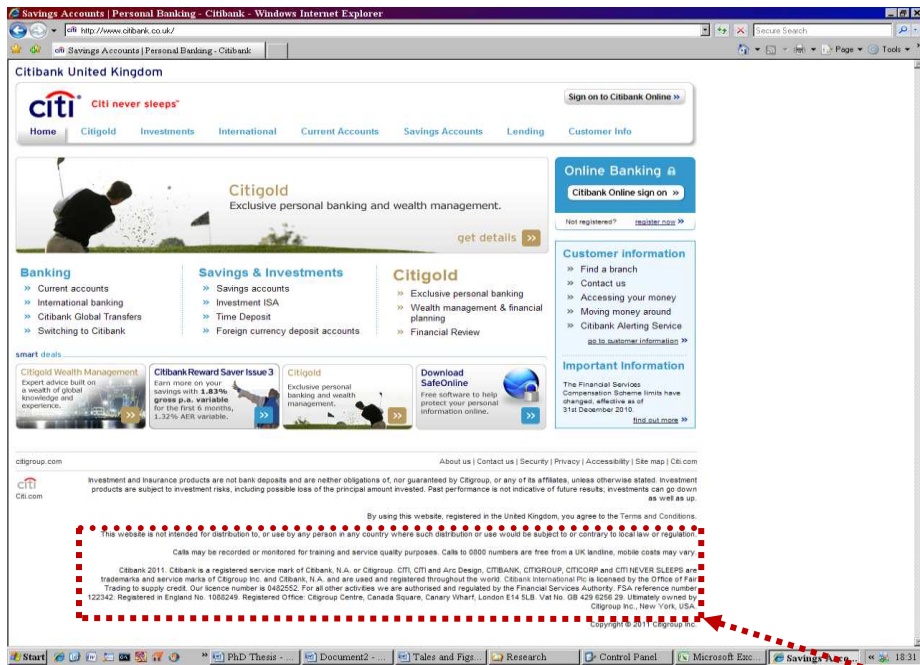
Savings Accounts | Personal Banking - Citibank - Windows Internet Explorer

http://www.citibank.co.uk/

Secure Search

Savings Accounts | Personal Banking - Citibank

Page ▾ Tools ▾

Citibank United Kingdom

citi Citi never sleeps®

Sign on to Citibank Online »

Home Citigold Investments International Current Accounts Savings Accounts Lending Customer Info

Citigold
Exclusive personal banking and wealth management.

get details »

Online Banking
Citibank Online sign on »
Not registered? register now »

Banking
» Current accounts
» International banking
» Citibank Global Transfers
» Switching to Citibank

Savings & Investments
» Savings accounts
» Investment ISA
» Time Deposit
» Foreign currency deposit accounts

Citigold
» Exclusive personal banking
» Wealth management & financial planning
» Financial Review

Customer information
» Find a branch
» Contact us
» Accessing your money
» Moving money around
» Citibank Alerting Service
go to customer information »

smart deals

Citigold Wealth Management
Expert advice built on a wealth of global knowledge and experience.

Citibank Reward Saver Issue 3
Earn more on your savings with 1.83% gross p.a. variable for the first 6 months, 1.32% AER variable.

Citigold
Exclusive personal banking and wealth management.

Download SafeOnline
Free software to help protect your personal information online.

Important Information
The Financial Services Compensation Scheme limits have changed, effective as of 31st December 2010.
find out more »

citigroup.com

About us | Contact us | Security | Privacy | Accessibility | Site map | Citi.com

citi
Citi.com

Investment and Insurance products are not bank deposits and are neither obligations of, nor guaranteed by Citigroup, or any of its affiliates, unless otherwise stated. Investment products are subject to investment risks, including possible loss of the principal amount invested. Past performance is not indicative of future results; investments can go down as well as up.

By using this website, registered in the United Kingdom, you agree to the Terms and Conditions.

This website is not intended for distribution to, or use by any person in any country where such distribution or use would be subject to or contrary to local law or regulation.

Calls may be recorded or monitored for training and service quality purposes. Calls to 0800 numbers are free from a UK landline, mobile costs may vary

Citibank 2011. Citibank is a registered service mark of Citibank, N.A. or Citigroup. CITI, CITI and Arc Design, CITIBANK, CITIGROUP, CITICORP and CITI NEVER SLEEPS are trademarks and service marks of Citigroup Inc. and Citibank, N.A. and are used and registered throughout the world. Citibank International Plc is licensed by the Office of Fair Trading to supply credit. Our licence number is 0482552. For all other activities we are authorised and regulated by the Financial Services Authority. FSA reference number 122342. Registered in England No. 1088249. Registered Office: Citigroup Centre, Canada Square, Canary Wharf, London E14 5LB. Vat No. GB 429 6256 29. Ultimately owned by Citigroup Inc., New York, USA.

Copyright © 2011 Citigroup Inc.

Start | PhD Thesis - ... | Document2 - ... | Tales and Figs... | Research | Control Panel | Microsoft Exc... | Savings Acco... | 18:31